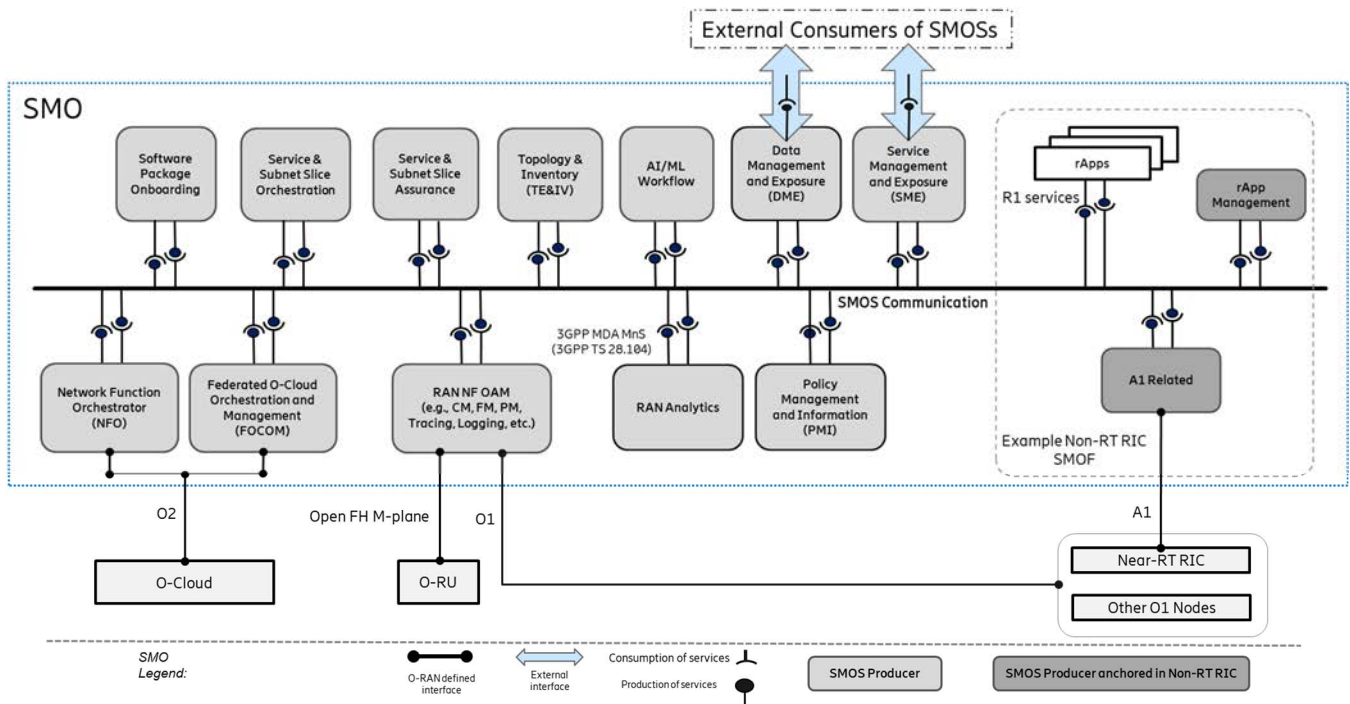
External Consumers of SMOSs

SMO

Software Package Onboarding

Service & Subnet Slice Orchestration

Service & Subnet Slice Assurance

Topology & Inventory (TE&IV)

AI/ML Workflow

Data Management and Exposure (DME)

Service Management and Exposure (SME)

rApps

R1 services

rApp Management

SMOS Communication

3GPP MDA MnS (3GPP TS 28.104)

Network Function Orchestrator (NFO)

Federated O-Cloud Orchestration and Management (FOCOM)

RAN NF OAM (e.g., CM, FM, PM, Tracing, Logging, etc.)

RAN Analytics

Policy Management and Information (PMI)

A1 Related

Example Non-RT RIC SMOF

O2

Open FH M-plane

O1

A1

O-Cloud

O-RU

Near-RT RIC

Other O1 Nodes

SMO Legend:

O-RAN defined interface

External interface

Consumption of services

Production of services

SMOS Producer

SMOS Producer anchored in Non-RT RIC